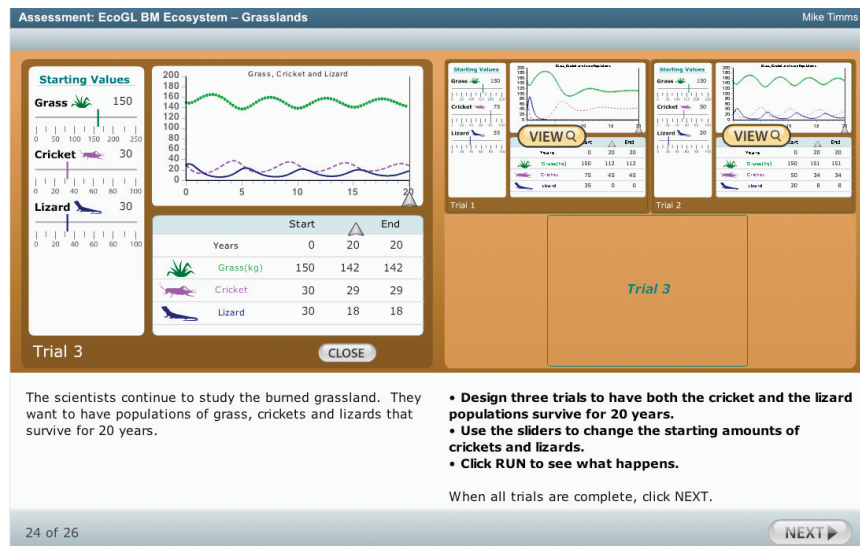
Assessment: EcoGL BM Ecosystem – Grasslands

Mike Timms

Starting Values

Grass 150

0 50 100 150 200 250

Cricket 30

0 20 40 60 80 100

Lizard 30

0 20 40 60 80 100

Grass, Cricket and Lizard

200 180 160 140 120 100 80 60 40 20 0

0 5 10 15 20

| | | Start | | End |
|---|---|---|---|---|
| | Years | 0 | 20 | 20 |
| | Grass(kg) | 150 | 142 | 142 |
| | Cricket | 30 | 29 | 29 |
| | Lizard | 30 | 18 | 18 |

Trial 3

CLOSE

Starting Values

Grass 150

Cricket 75

Lizard 35

VIEW

| | Start | | End |
|---|---|---|---|
| Years | 0 | 20 | 20 |
| Grass(kg) | 150 | 112 | 112 |
| Cricket | 75 | 45 | 45 |
| Lizard | 35 | 0 | 0 |

Trial 1

Starting Values

Grass 150

Cricket 50

Lizard 20

VIEW

| | Start | | End |
|---|---|---|---|
| Years | 0 | 20 | 20 |
| Grass(kg) | 150 | 151 | 151 |
| Cricket | 50 | 34 | 34 |
| Lizard | 20 | 8 | 8 |

Trial 2

Trial 3

The scientists continue to study the burned grassland. They want to have populations of grass, crickets and lizards that survive for 20 years.

• Design three trials to have both the cricket and the lizard populations survive for 20 years.
• Use the sliders to change the starting amounts of crickets and lizards.
• Click RUN to see what happens.

When all trials are complete, click NEXT.

24 of 26

NEXT